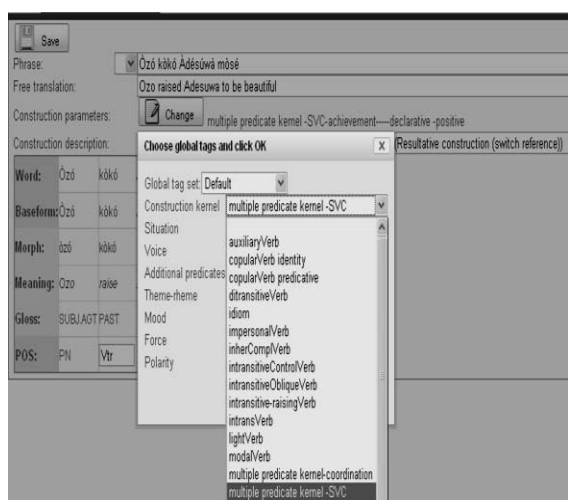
Save

Phrase: Ózó kòkó Àdésúwà mòsé

Free translation: Ozo raised Adesuwa to be beautiful

Construction parameters: Change multiple predicate kernel -SVC-achievement----declarative -positive

Construction description: Resultative construction (switch reference))

Word: Ózó kòkó

Baseform: Ózó kòkó

Morph: òzó kòkó

Meaning: Ozo raise

Gloss: SUBJ.AGT PAST

POS: PN Vtr

Choose global tags and click OK

X

Global tag set: Default

Construction kernel: multiple predicate kernel -SVC

Situation

Voice

Additional predicates

Theme-rheme

Mood

Force

Polarity

auxiliaryVerb
copularVerb identity
copularVerb predicative
ditransitiveVerb
idiom
impersonalVerb
inherComplVerb
intransitiveControlVerb
intransitiveObliqueVerb
intransitive-raisingVerb
intransVerb
lightVerb
modalVerb
multiple predicate kernel-coordination
multiple predicate kernel -SVC